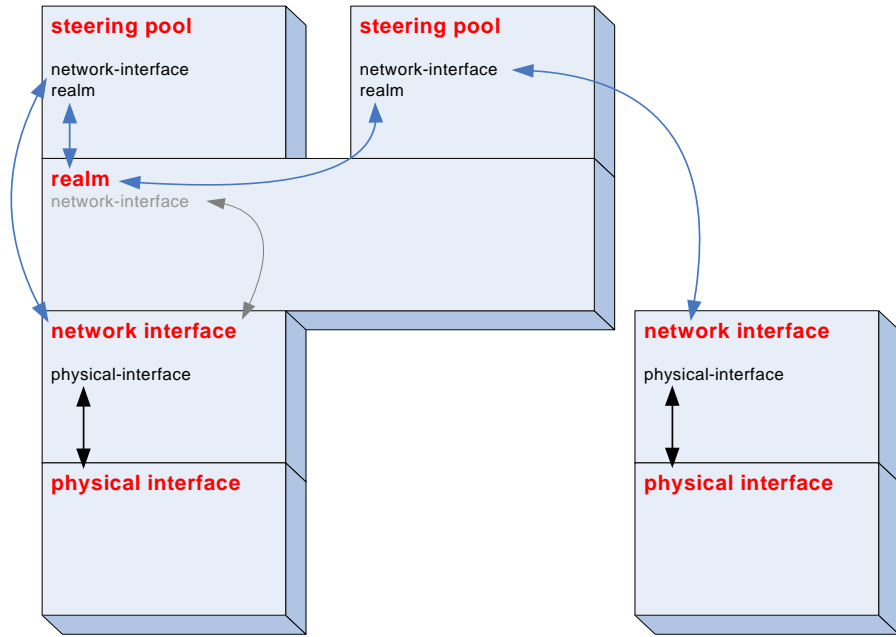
steering pool

network-interface
realm

steering pool

network-interface
realm

realm
network-interface

network interface

physical-interface

physical interface

network interface

physical-interface

physical interface